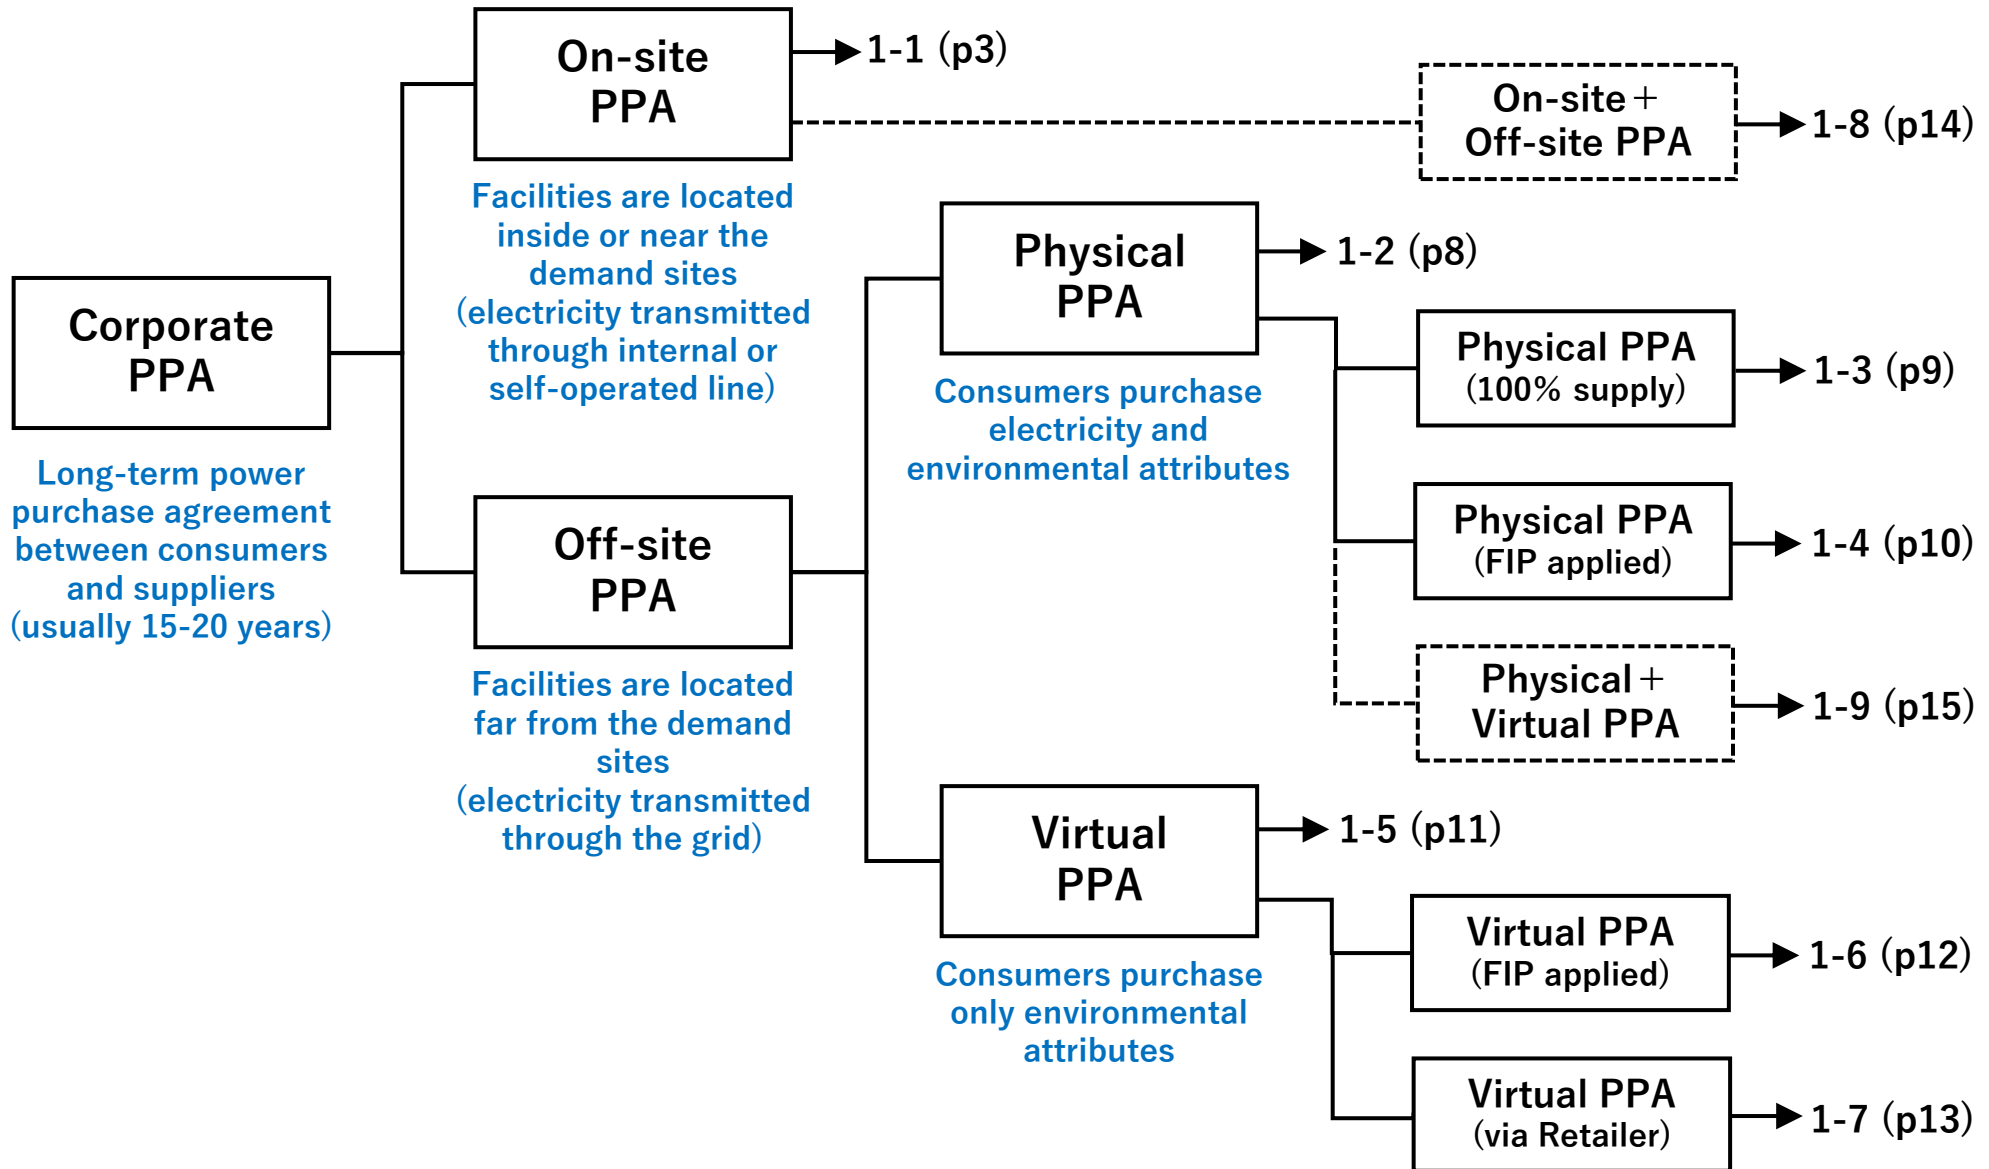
Corporate PPA

Long-term power purchase agreement between consumers and suppliers (usually 15-20 years)

On-site PPA

1-1 (p3)

Facilities are located inside or near the demand sites (electricity transmitted through internal or self-operated line)

On-site + Off-site PPA

1-8 (p14)

Off-site PPA

Facilities are located far from the demand sites (electricity transmitted through the grid)

Physical PPA

1-2 (p8)

Consumers purchase electricity and environmental attributes

Physical PPA (100% supply)

1-3 (p9)

Physical PPA (FIP applied)

1-4 (p10)

Physical + Virtual PPA

1-9 (p15)

Virtual PPA

1-5 (p11)

Consumers purchase only environmental attributes

Virtual PPA (FIP applied)

1-6 (p12)

Virtual PPA (via Retailer)

1-7 (p13)